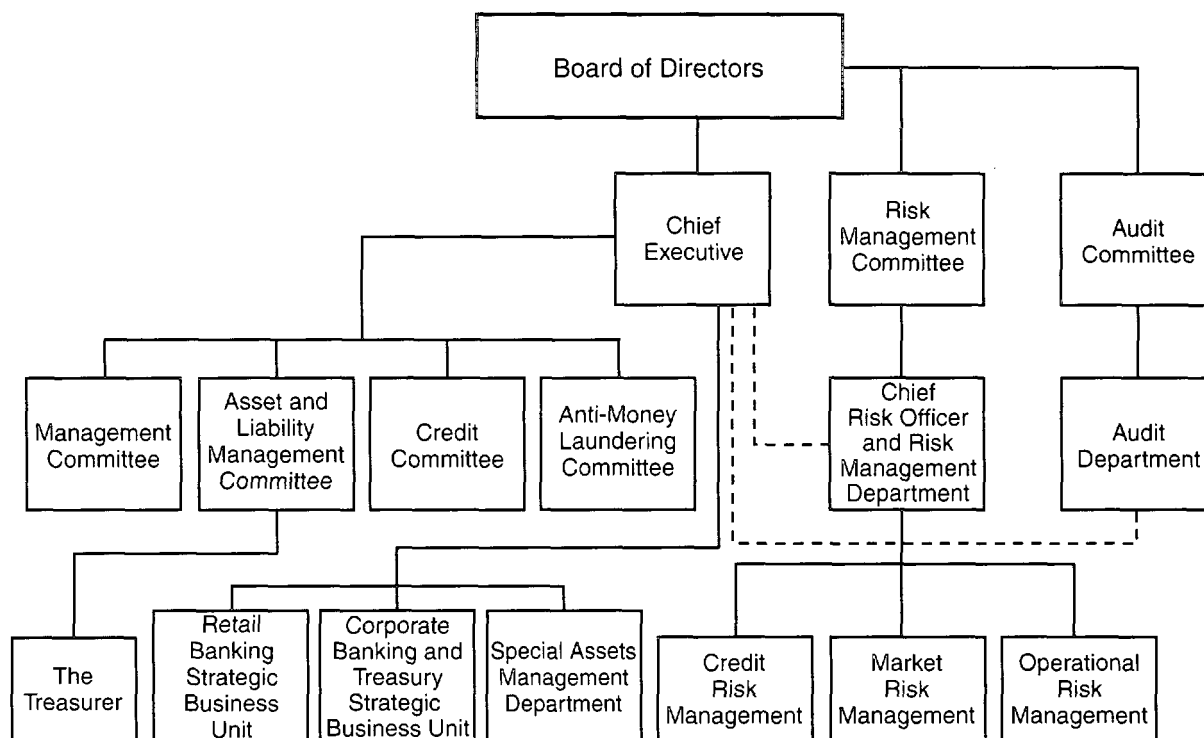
Board of Directors

Chief Executive

Risk Management Committee

Audit Committee

Management Committee

Asset and Liability Management Committee

Credit Committee

Anti-Money Laundering Committee

Chief Risk Officer and Risk Management Department

Audit Department

The Treasurer

Retail Banking Strategic Business Unit

Corporate Banking and Treasury Strategic Business Unit

Special Assets Management Department

Credit Risk Management

Market Risk Management

Operational Risk Management